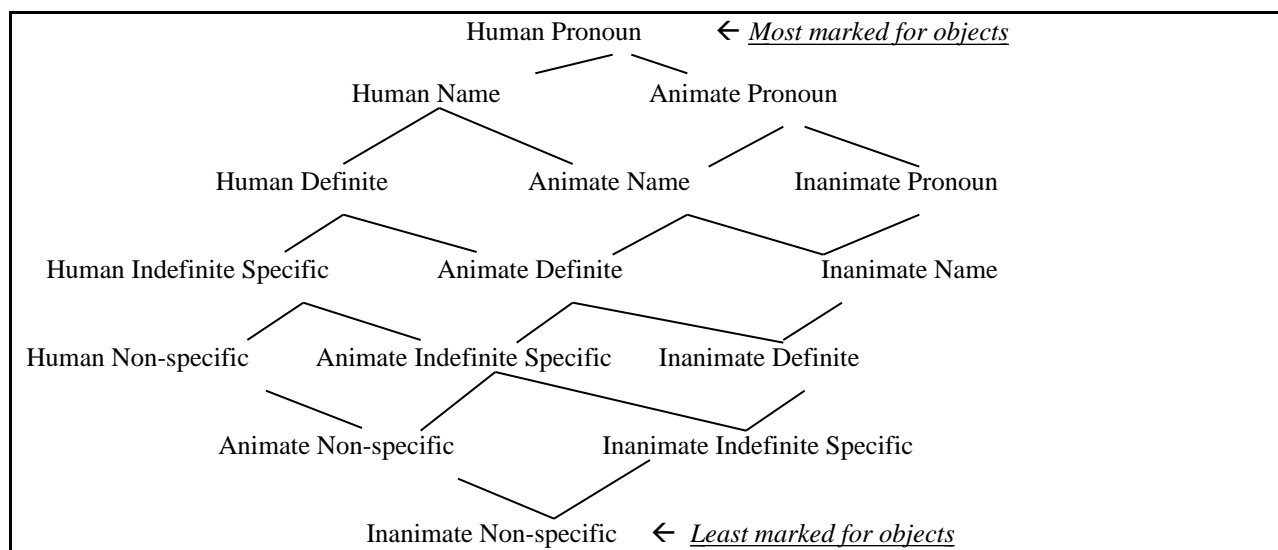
Human Pronoun ← *Most marked for objects*

Human Name Animate Pronoun

Human Definite Animate Name Inanimate Pronoun

Human Indefinite Specific Animate Definite Inanimate Name

Human Non-specific Animate Indefinite Specific Inanimate Definite

Animate Non-specific Inanimate Indefinite Specific

Inanimate Non-specific ← *Least marked for objects*